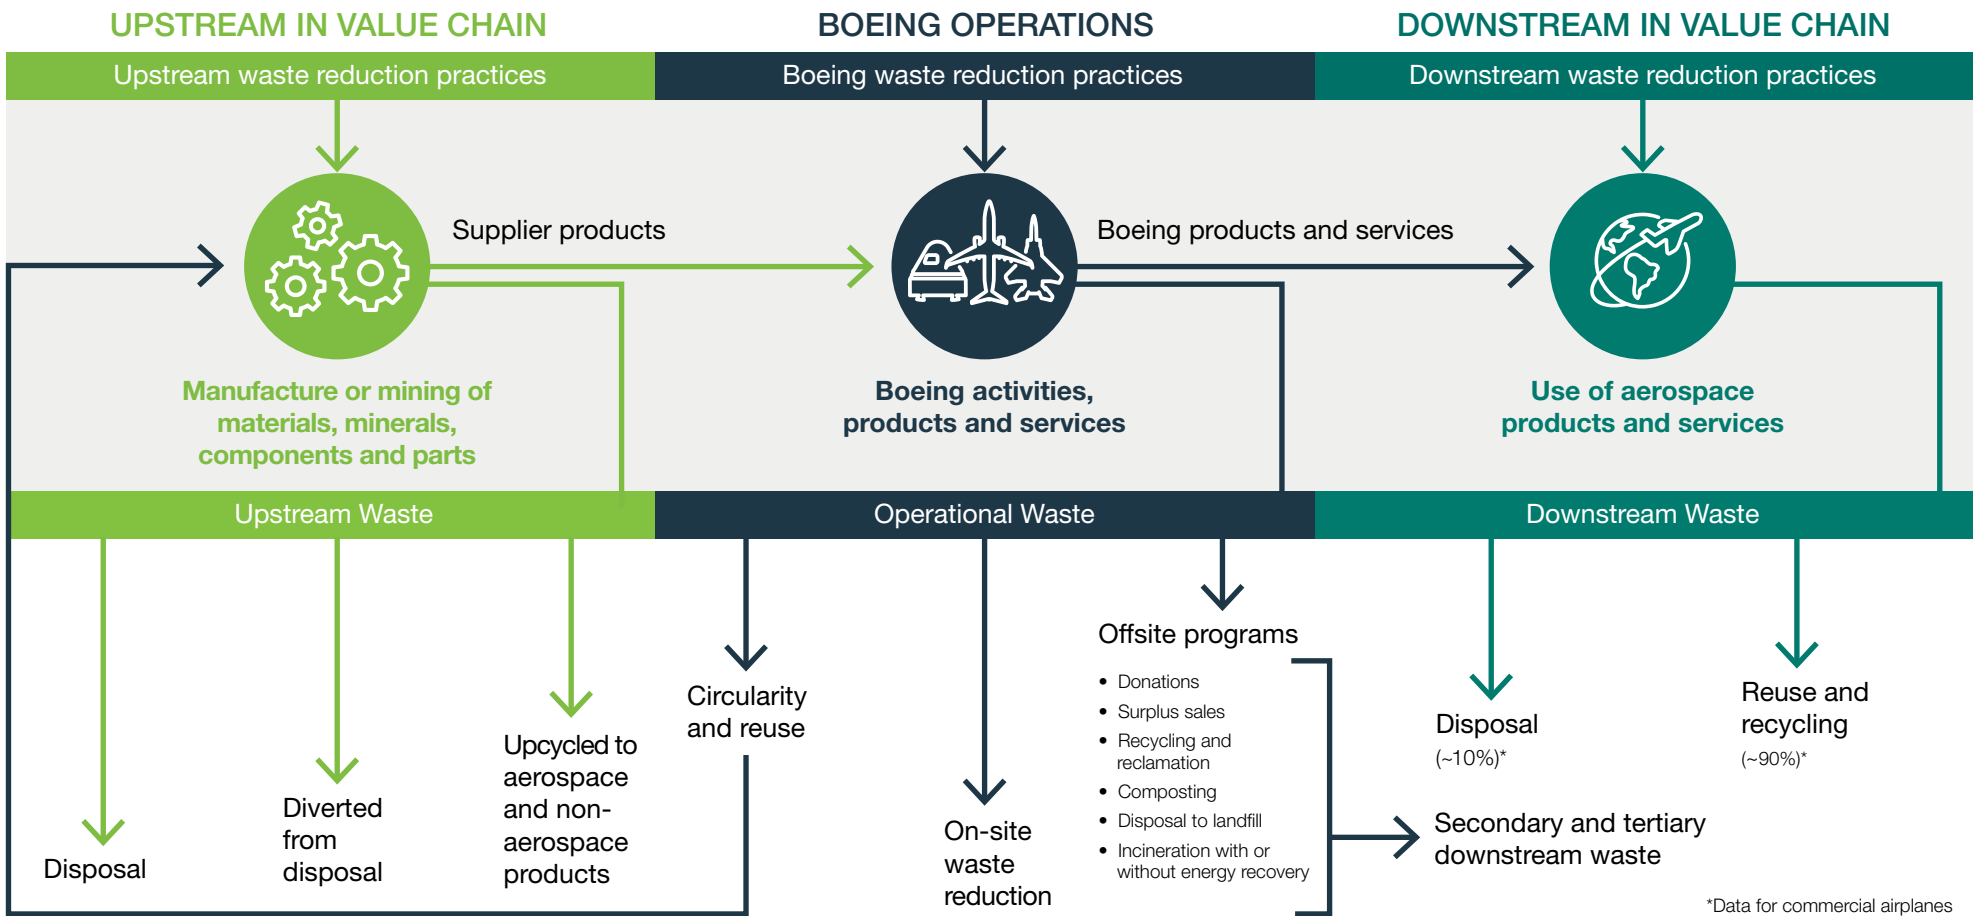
UPSTREAM IN VALUE CHAIN

BOEING OPERATIONS

DOWNSTREAM IN VALUE CHAIN

Upstream waste reduction practices

Boeing waste reduction practices

Downstream waste reduction practices

Supplier products

Boeing products and services

Manufacture or mining of materials, minerals, components and parts

Boeing activities, products and services

Use of aerospace products and services

Upstream Waste

Operational Waste

Downstream Waste

Disposal

Diverted from disposal

Upcycled to aerospace and non-aerospace products

Circularity and reuse

On-site waste reduction

Offsite programs

- Donations
- Surplus sales
- Recycling and reclamation
- Composting
- Disposal to landfill
- Incineration with or without energy recovery

Disposal
(~10%)*

Reuse and recycling
(~90%)*

Secondary and tertiary downstream waste

*Data for commercial airplanes